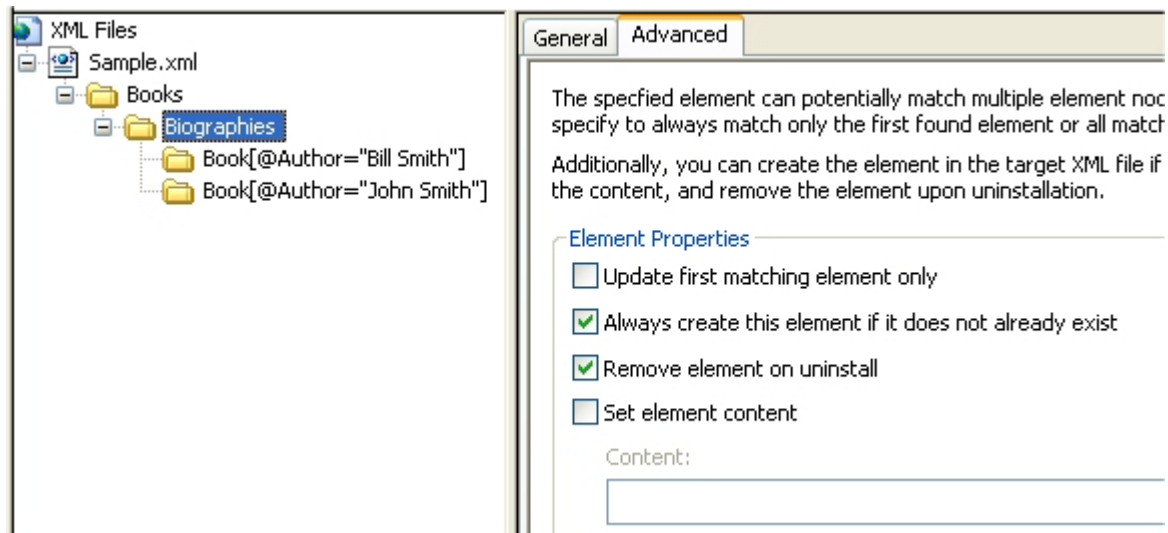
XML Files
Sample.xml
Books
Biographies
Book[@Author="Bill Smith"]
Book[@Author="John Smith"]

General
Advanced

The specfied element can potentially match multiple element noc specify to always match only the first found element or all matcl

Additionally, you can create the element in the target XML file if the content, and remove the element upon uninstallation.

Element Properties

Update first matching element only

Always create this element if it does not already exist

Remove element on uninstall

Set element content

Content: